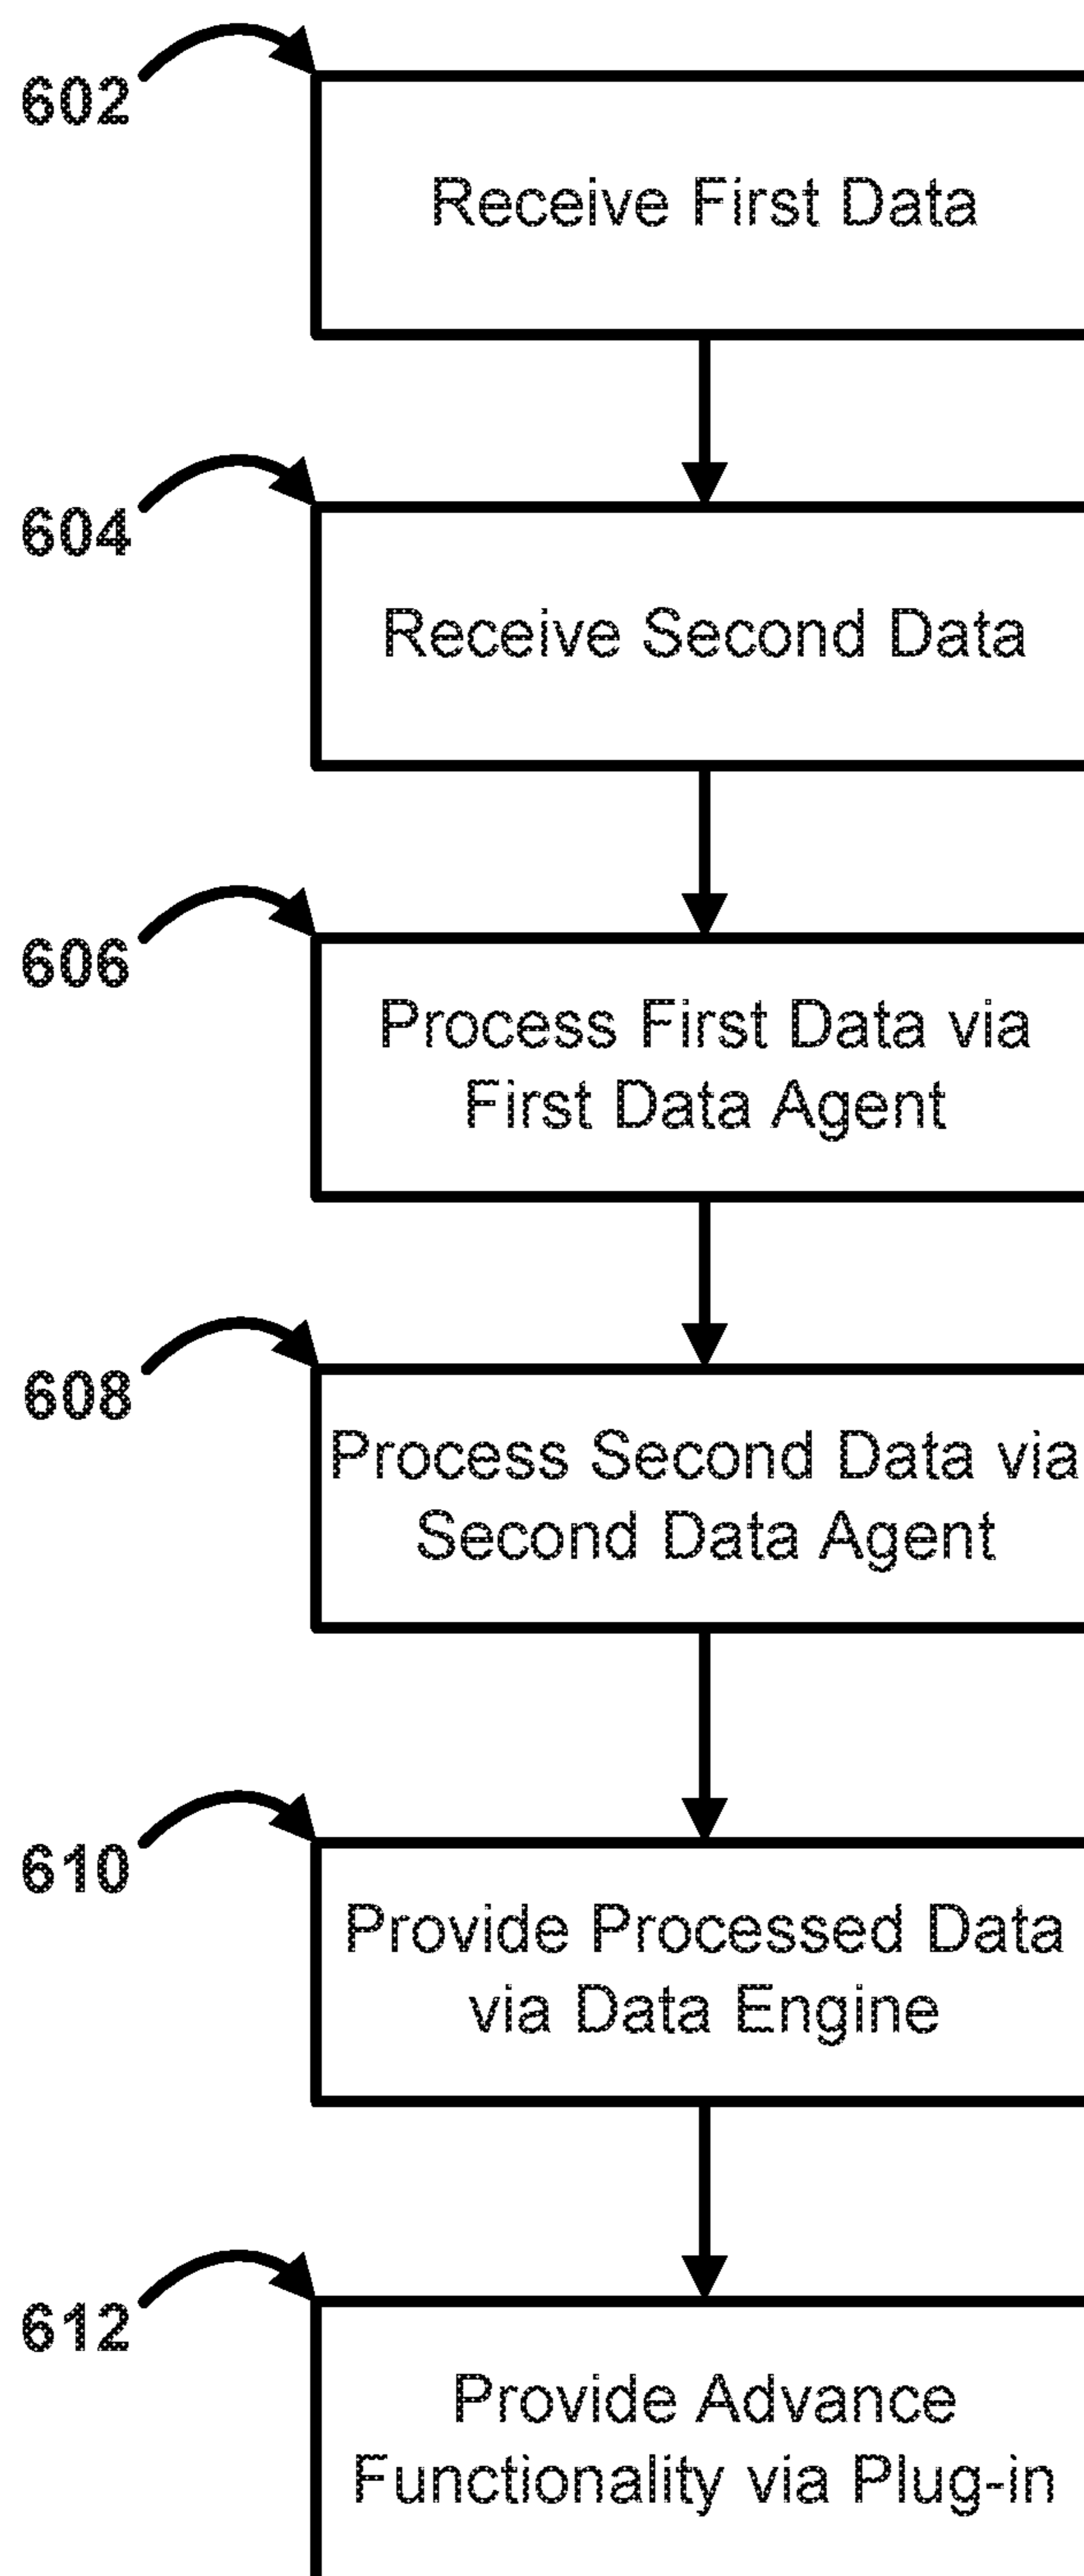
602

Receive First Data

604

Receive Second Data

606

Process First Data via First Data Agent

608

Process Second Data via Second Data Agent

610

Provide Processed Data via Data Engine

612

Provide Advance Functionality via Plug-in